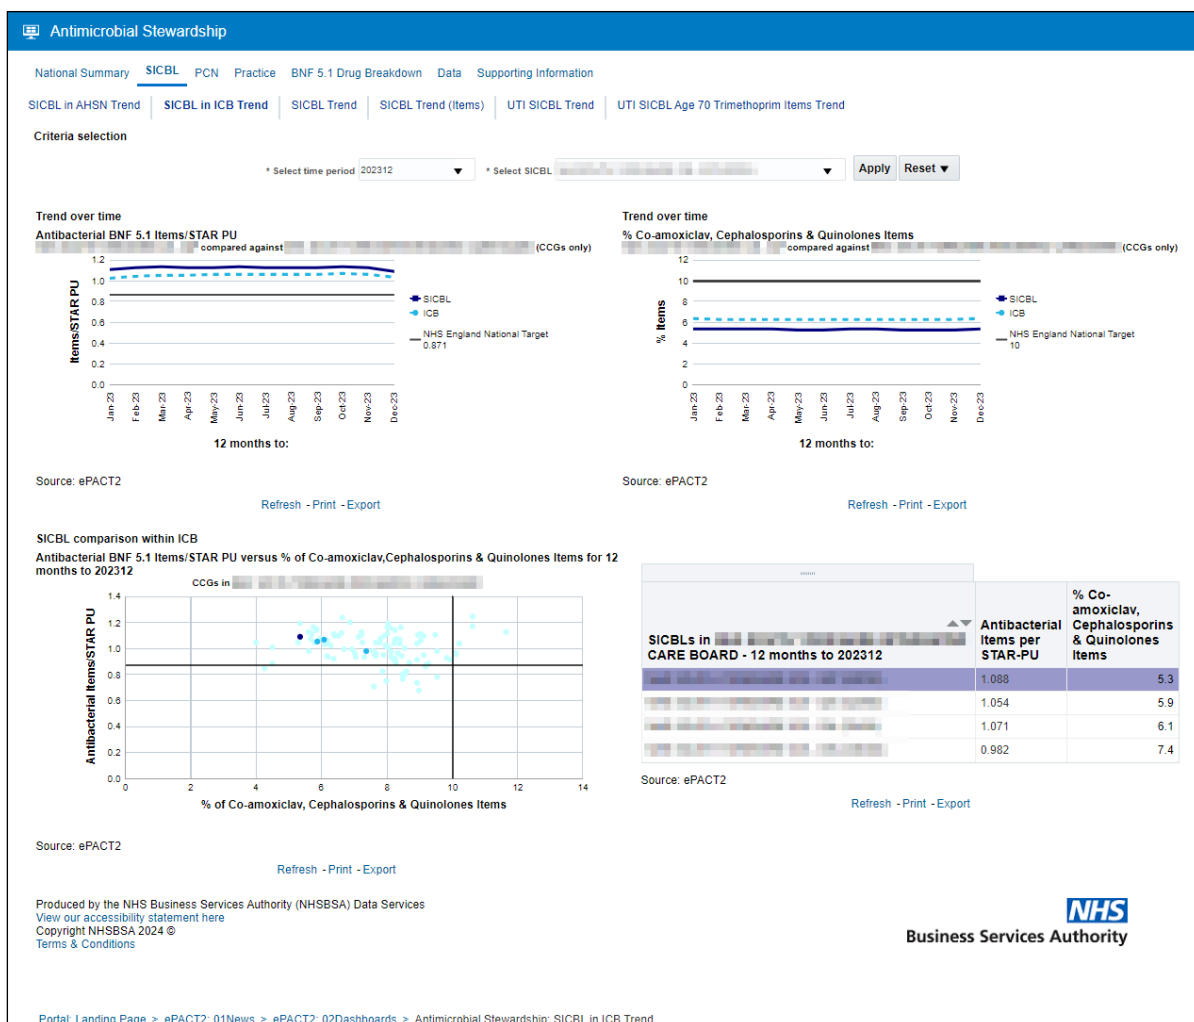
Antimicrobial Stewardship

National Summary SICBL PCN Practice BNF 5.1 Drug Breakdown Data Supporting Information

SICBL in AHSN Trend SICBL in ICB Trend SICBL Trend SICBL Trend (Items) UTI SICBL Trend UTI SICBL Age 70 Trimethoprim Items Trend

Criteria selection

* Select time period 202312 * Select SICBL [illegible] Apply Reset

Trend over time
Antibacterial BNF 5.1 Items/STAR PU
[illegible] compared against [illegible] (CCGs only)

Items/STAR PU
1.2 1.0 0.8 0.6 0.4 0.2 0.0
Jan-23 Feb-23 Mar-23 Apr-23 May-23 Jun-23 Jul-23 Aug-23 Sep-23 Oct-23 Nov-23 Dec-23
12 months to:

SICBL
ICB
NHS England National Target 0.871

Source: ePACT2

Refresh - Print - Export

Trend over time
% Co-amoxiclav, Cephalosporins & Quinolones Items
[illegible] compared against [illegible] (CCGs only)

% Items
12 10 8 6 4 2 0
Jan-23 Feb-23 Mar-23 Apr-23 May-23 Jun-23 Jul-23 Aug-23 Sep-23 Oct-23 Nov-23 Dec-23
12 months to:

SICBL
ICB
NHS England National Target 10

Source: ePACT2

Refresh - Print - Export

SICBL comparison within ICB
Antibacterial BNF 5.1 Items/STAR PU versus % of Co-amoxiclav,Cephalosporins & Quinolones Items for 12 months to 202312
CCGs in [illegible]

Antibacterial Items/STAR PU
1.4 1.2 1.0 0.8 0.6 0.4 0.2 0.0
0 2 4 6 8 10 12 14
% of Co-amoxiclav, Cephalosporins & Quinolones Items

Source: ePACT2

Refresh - Print - Export

| SICBLs in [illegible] CARE BOARD - 12 months to 202312 | Antibacterial Items per STAR-PU | % Co-amoxiclav, Cephalosporins & Quinolones Items |
|---|---|---|
| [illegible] | 1.088 | 5.3 |
| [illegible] | 1.054 | 5.9 |
| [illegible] | 1.071 | 6.1 |
| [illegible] | 0.982 | 7.4 |

Source: ePACT2

Refresh - Print - Export

Produced by the NHS Business Services Authority (NHSBSA) Data Services
View our accessibility statement here
Copyright NHSBSA 2024 ©
Terms & Conditions

NHS
Business Services Authority

Portal: Landing Page > ePACT2: 01News > ePACT2: 02Dashboards > Antimicrobial Stewardship: SICBL in ICB Trend